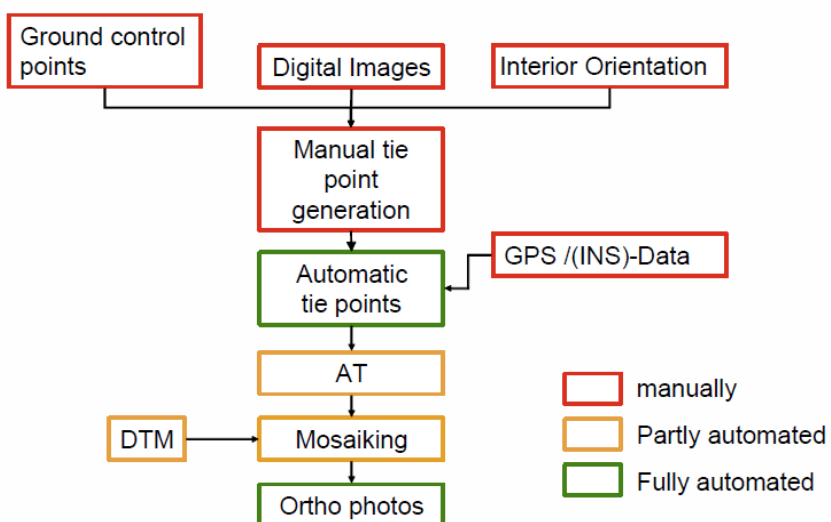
Ground control points

Digital Images

Interior Orientation

Manual tie point generation

GPS /(INS)-Data

Automatic tie points

AT

DTM

Mosaiking

Ortho photos

manually

Partly automated

Fully automated